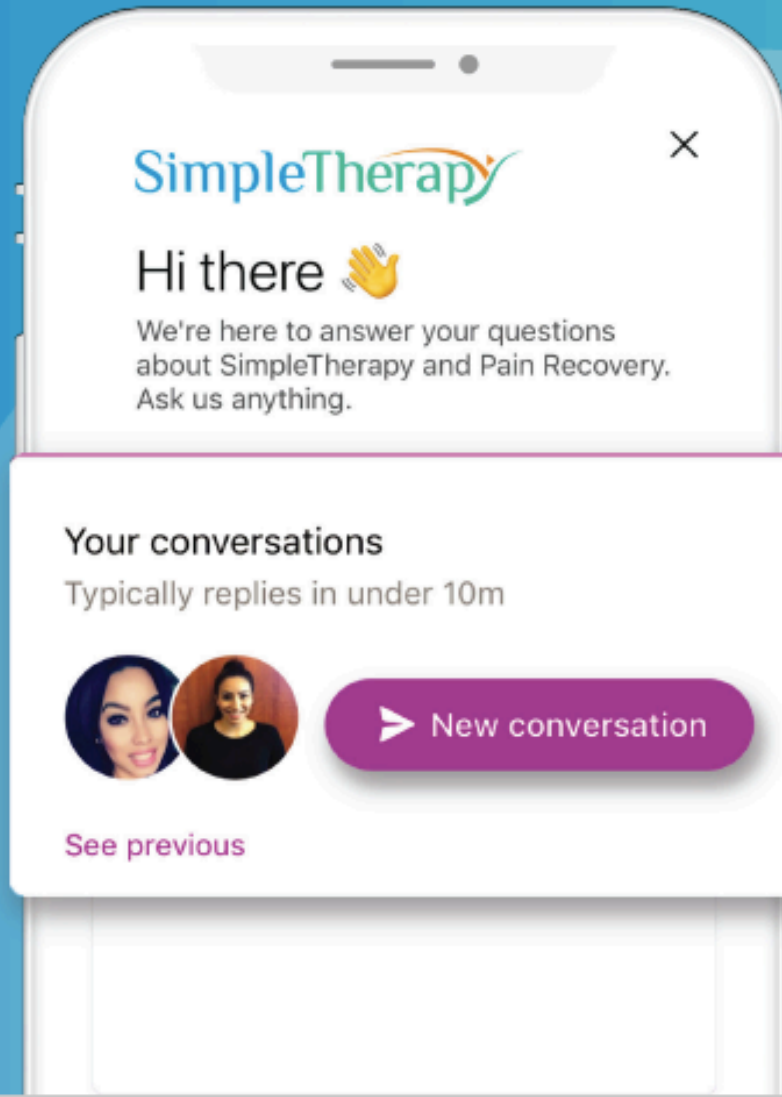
SimpleTherapy

×

Hi there 👋

We're here to answer your questions about SimpleTherapy and Pain Recovery. Ask us anything.

Your conversations

Typically replies in under 10m

New conversation

See previous